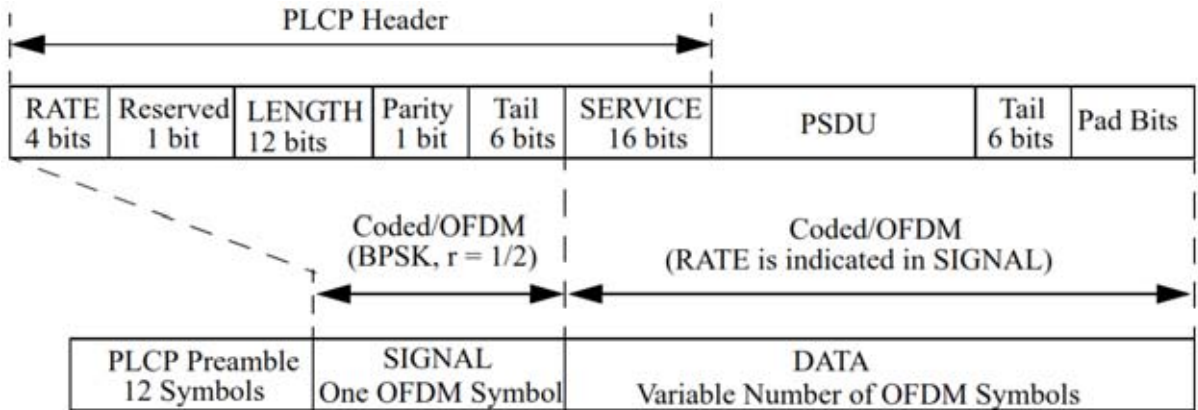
PLCP Header

| RATE 4 bits | Reserved 1 bit | LENGTH 12 bits | Parity 1 bit | Tail 6 bits | SERVICE 16 bits | PSDU | Tail 6 bits | Pad Bits |
|---|---|---|---|---|---|---|---|---|

Coded/OFDM (BPSK, r = 1/2)

Coded/OFDM (RATE is indicated in SIGNAL)

| PLCP Preamble 12 Symbols | SIGNAL One OFDM Symbol | DATA Variable Number of OFDM Symbols |
|---|---|---|